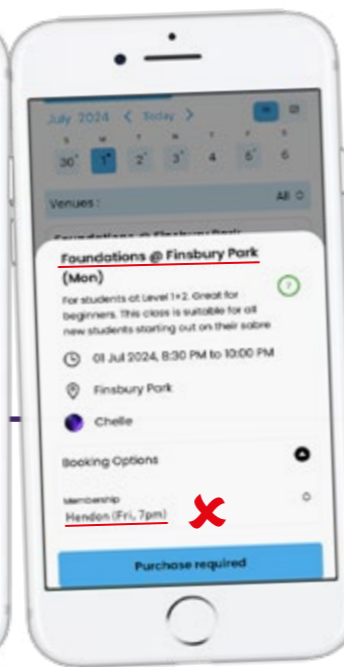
July 2024 < Today >

S M T W T F S

30 1 2 3 4 5 6

Venues : All

Foundations @ Finsbury Park (Mon)

For students at Level 1+2. Great for beginners. This class is suitable for all new students starting out on their sabre

01 Jul 2024, 8:30 PM to 10:00 PM

Finsbury Park

Chelle

Booking Options

Membership

Hendon (Fri, 7pm)

Purchase required